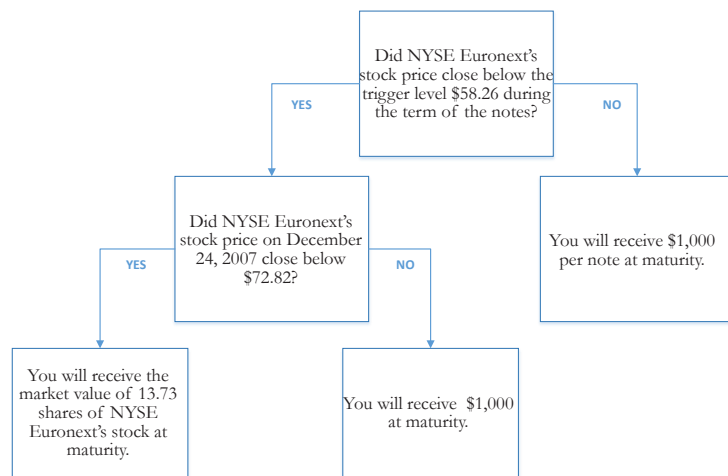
Did NYSE Euronext's stock price close below the trigger level $58.26 during the term of the notes?

YES

NO

Did NYSE Euronext's stock price on December 24, 2007 close below $72.82?

You will receive $1,000 per note at maturity.

YES

NO

You will receive the market value of 13.73 shares of NYSE Euronext's stock at maturity.

You will receive $1,000 at maturity.